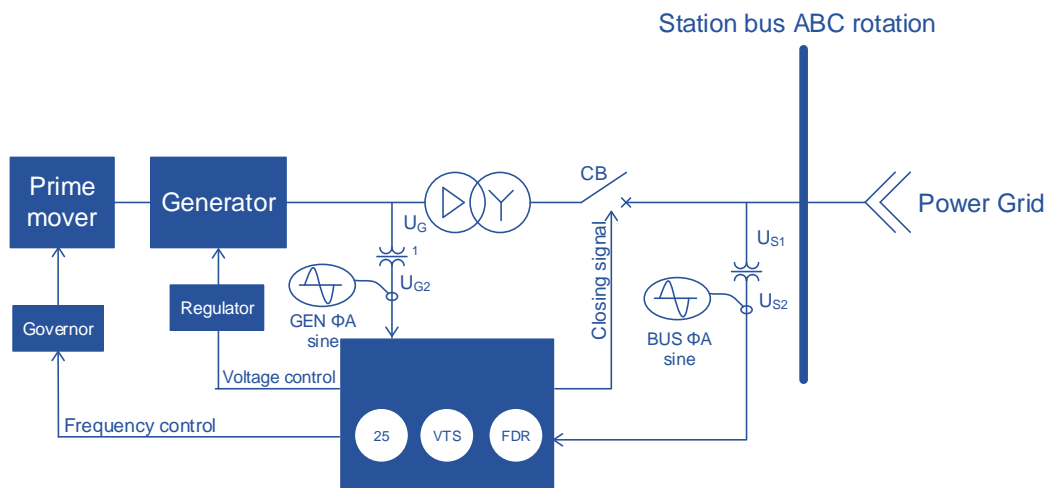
Station bus ABC rotation

Prime mover

Generator

CB

Power Grid

$U_G$

1

$U_{G2}$

$U_{S1}$

$U_{S2}$

Closing signal

Regulator

Governor

GEN ΦA sine

BUS ΦA sine

Voltage control

Frequency control

25

VTS

FDR